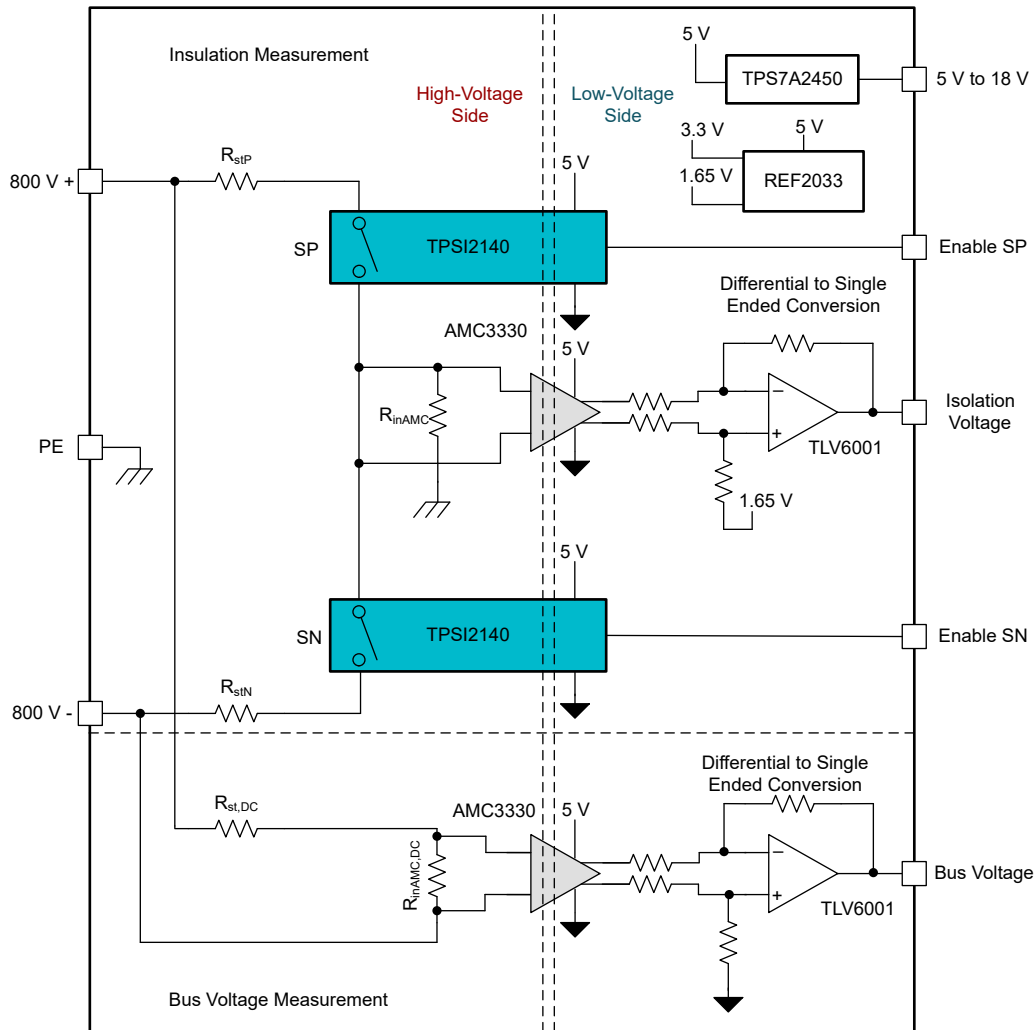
Insulation Measurement

High-Voltage Side

Low-Voltage Side

5 V

TPS7A2450

5 V to 18 V

3.3 V

5 V

1.65 V

REF2033

$R_{stP}$

800 V +

5 V

SP

TPSI2140

Enable SP

Differential to Single Ended Conversion

AMC3330

5 V

$R_{inAMC}$

−

+

Isolation Voltage

TLV6001

PE

1.65 V

5 V

SN

TPSI2140

Enable SN

$R_{stN}$

800 V -

Differential to Single Ended Conversion

$R_{st,DC}$

AMC3330

5 V

$R_{inAMC,DC}$

−

+

Bus Voltage

TLV6001

Bus Voltage Measurement